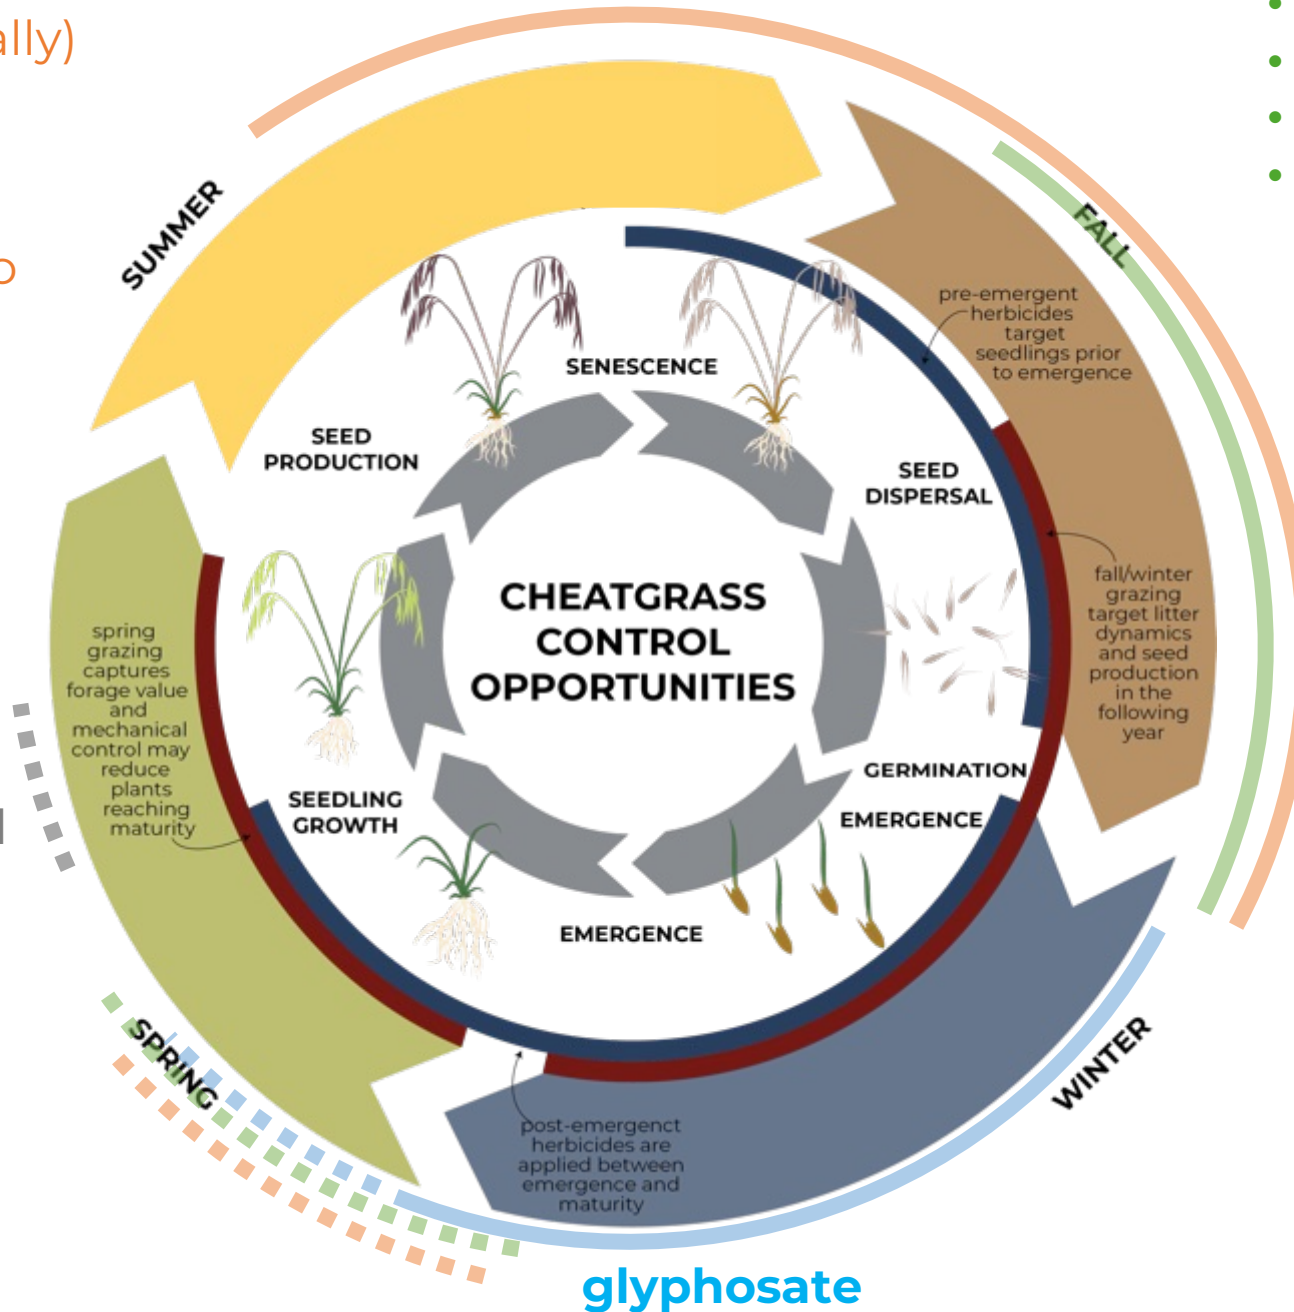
ally)

o

SUMMER

FALL

SPRING

WINTER

CHEATGRASS CONTROL OPPORTUNITIES

SENESCENCE

SEED DISPERSAL

GERMINATION

EMERGENCE

EMERGENCE

SEEDLING GROWTH

SEED PRODUCTION

pre-emergent herbicides target seedlings prior to emergence

fall/winter grazing target litter dynamics and seed production in the following year

post-emergenct herbicides are applied between emergence and maturity

spring grazing captures forage value and mechanical control may reduce plants reaching maturity

glyphosate